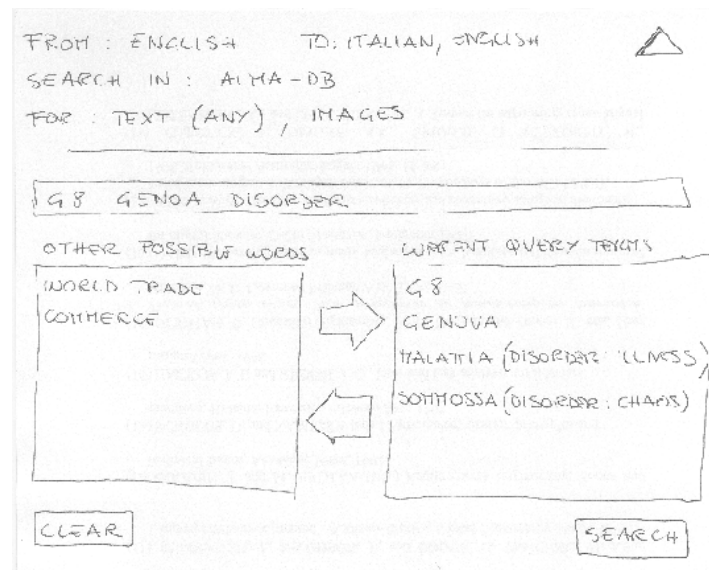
FROM : ENGLISH TO: ITALIAN, ENGLISH

SEARCH IN : ALMA-DB

FOR : TEXT (ANY) / IMAGES

G8 GENOA DISORDER

OTHER POSSIBLE WORDS

WORLD TRADE
COMMERCE

CURRENT QUERY TERMS

G8
GENOVA
MALATTIA (DISORDER : ILLNESS)
SOMMOSSA (DISORDER : CHAOS)

CLEAR

SEARCH